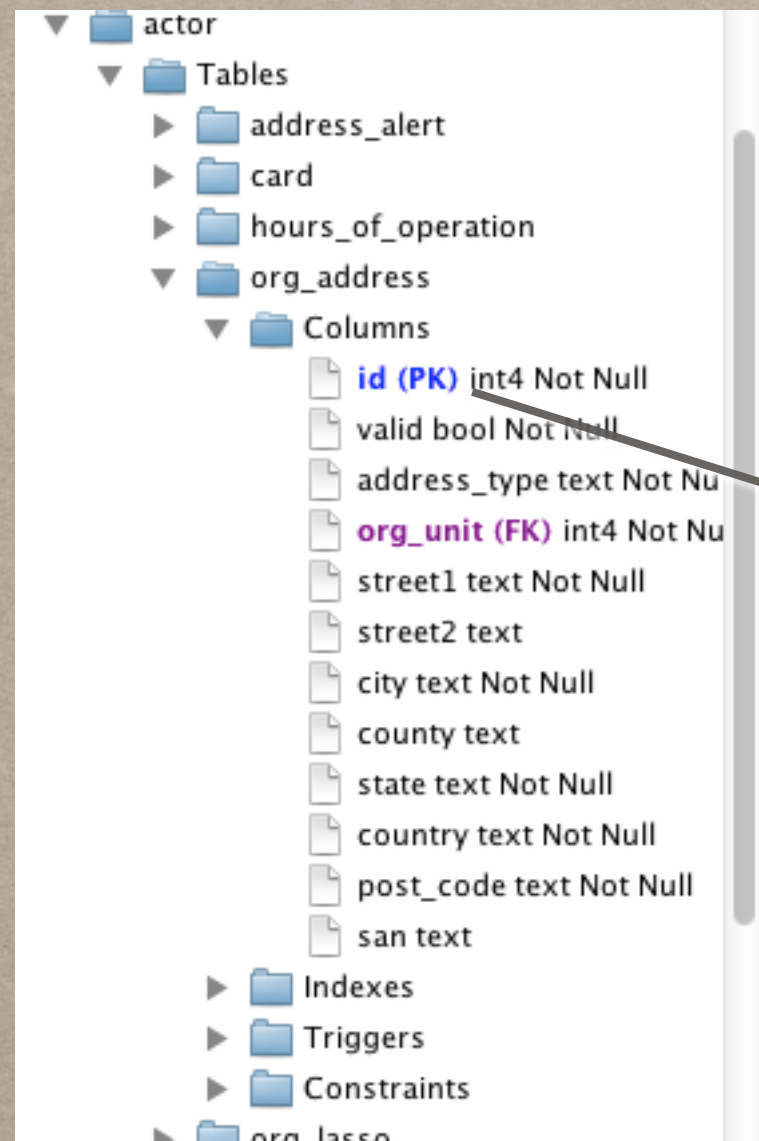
actor
Tables
address_alert
card
hours_of_operation
org_address
Columns
id (PK) int4 Not Null
valid bool Not Null
address_type text Not Nu
org_unit (FK) int4 Not Nu
street1 text Not Null
street2 text
city text Not Null
county text
state text Not Null
country text Not Null
post_code text Not Null
san text
Indexes
Triggers
Constraints
org_lasso